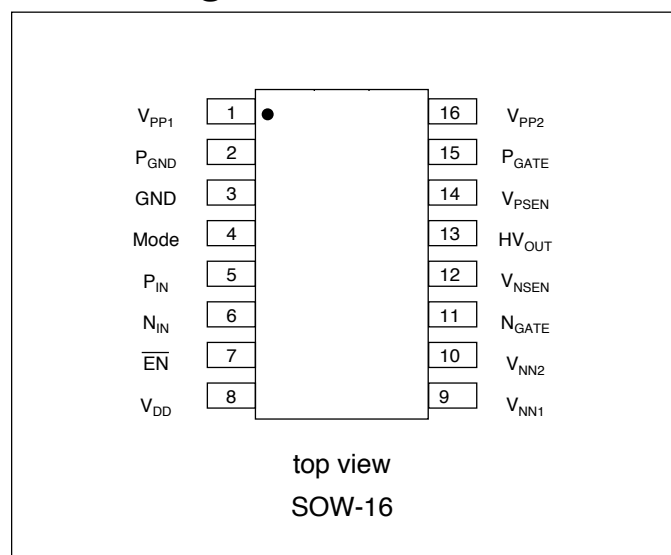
$V_{PP1}$ 1
$P_{GND}$ 2
GND 3
Mode 4
$P_{IN}$ 5
$N_{IN}$ 6
$\overline{EN}$ 7
$V_{DD}$ 8

16 $V_{PP2}$
15 $P_{GATE}$
14 $V_{PSEN}$
13 $HV_{OUT}$
12 $V_{NSEN}$
11 $N_{GATE}$
10 $V_{NN2}$
9 $V_{NN1}$

top view
SOW-16